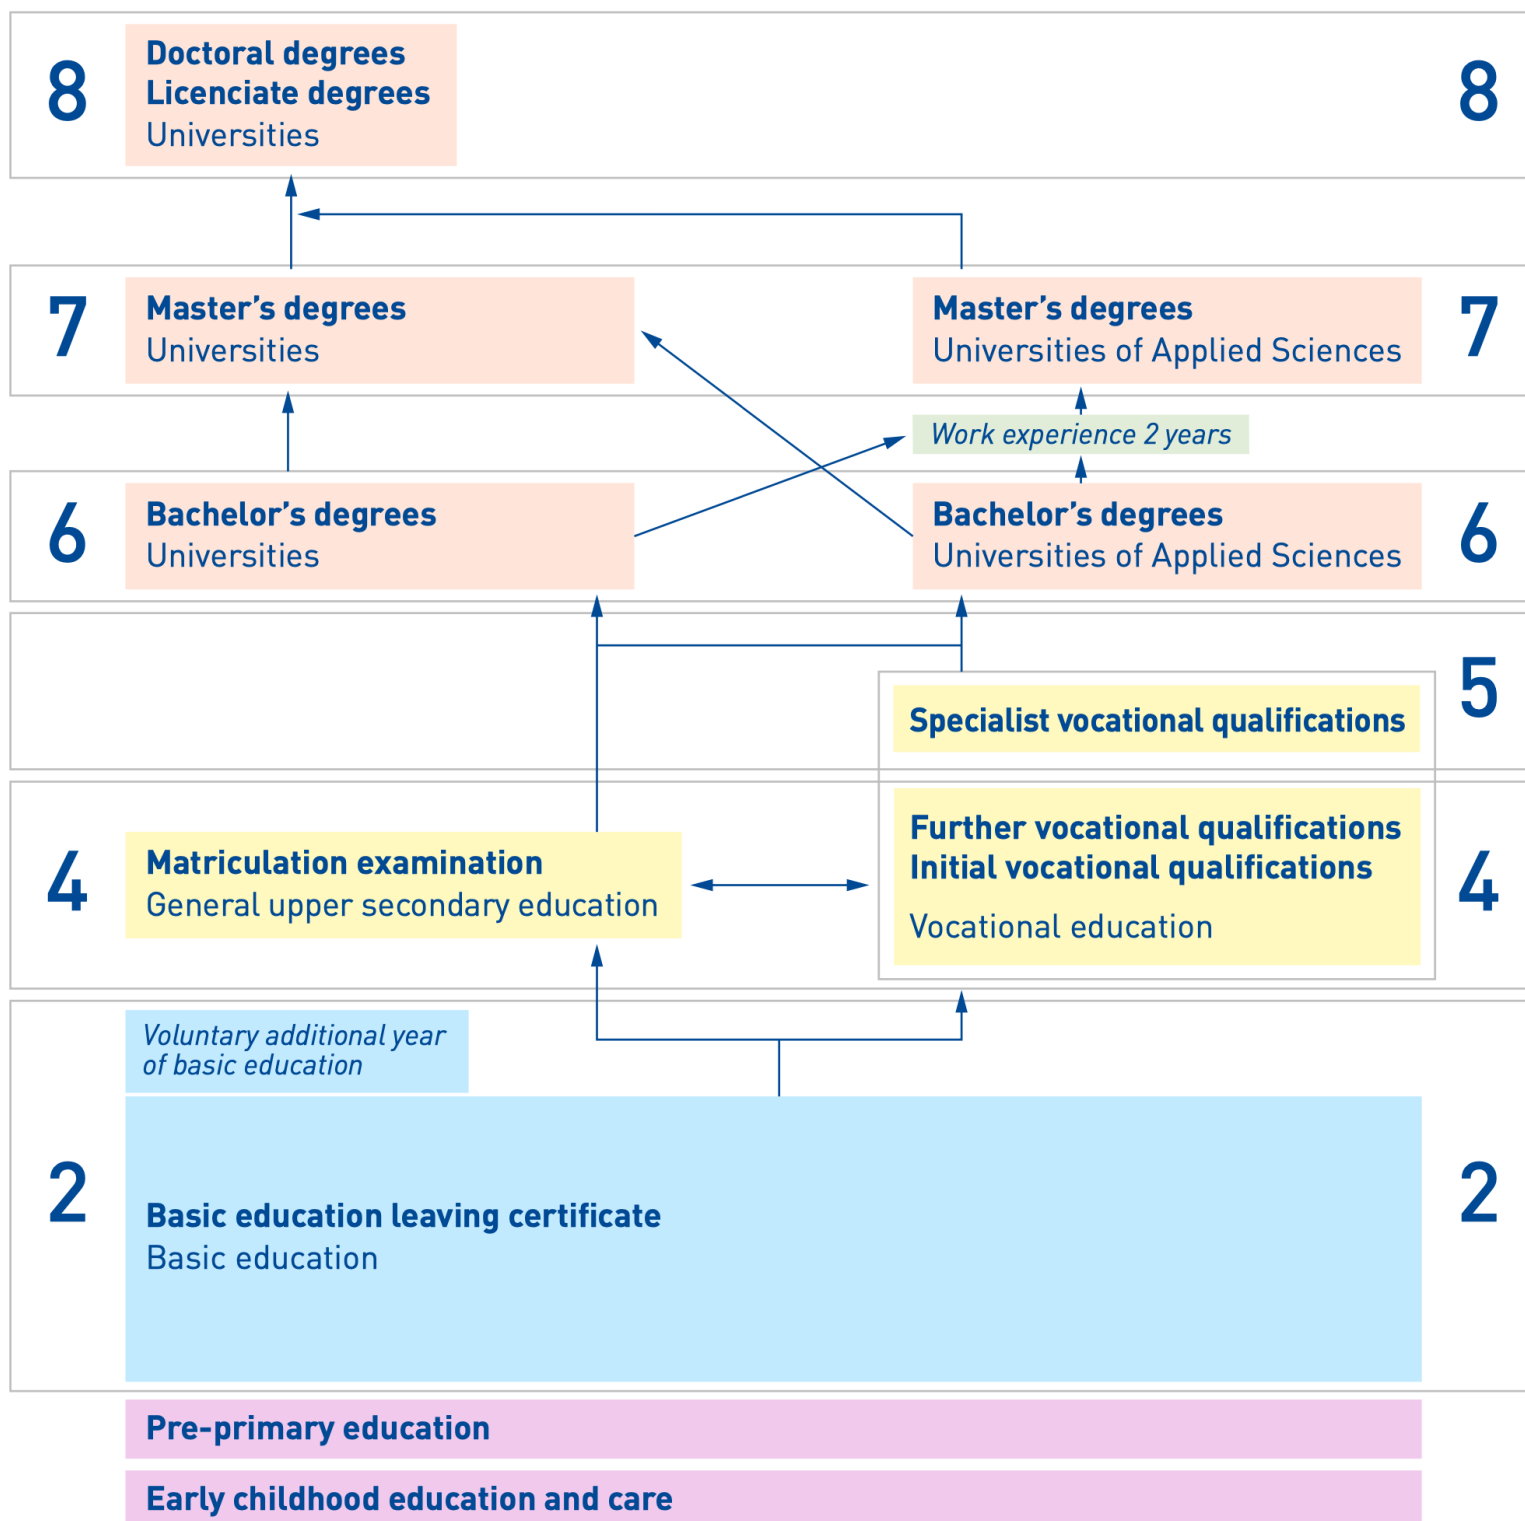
8

**Doctoral degrees**
**Licenciate degrees**
Universities

8

7

**Master's degrees**
Universities

**Master's degrees**
Universities of Applied Sciences

7

*Work experience 2 years*

6

**Bachelor's degrees**
Universities

**Bachelor's degrees**
Universities of Applied Sciences

6

5

**Specialist vocational qualifications**

4

**Matriculation examination**
General upper secondary education

**Further vocational qualifications**
**Initial vocational qualifications**

Vocational education

4

*Voluntary additional year of basic education*

2

**Basic education leaving certificate**
Basic education

2

**Pre-primary education**

**Early childhood education and care**